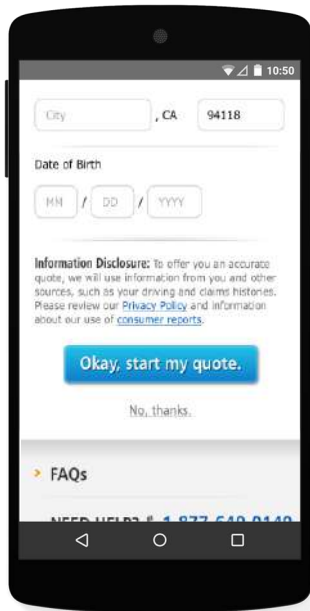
10:50

City , CA 94118

Date of Birth

MM / DD / YYYY

Information Disclosure: To offer you an accurate quote, we will use information from you and other sources, such as your driving and claims histories. Please review our Privacy Policy and information about our use of consumer reports.

Okay, start my quote.

No, thanks.

FAQs

NEED HELP? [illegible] 1-877-649-0149